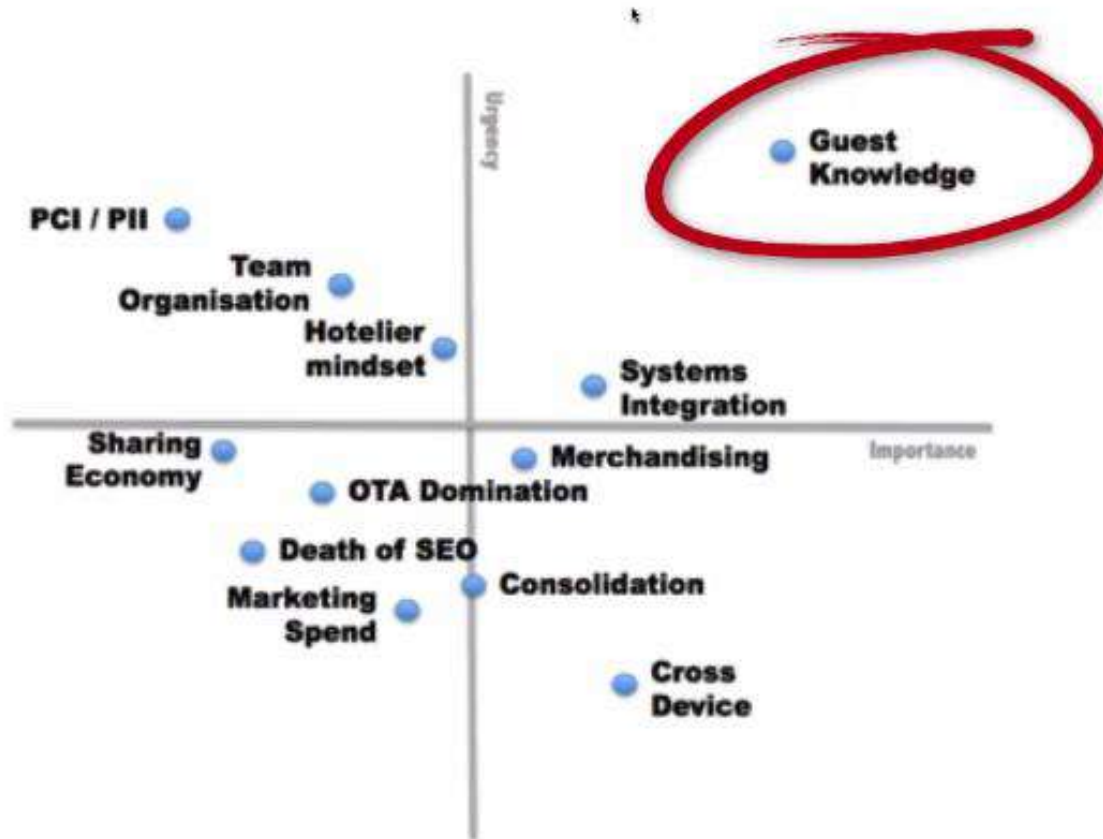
Urgency

Guest Knowledge

PCI / PII

Team Organisation

Hotelier mindset

Systems Integration

Importance

Sharing Economy

Merchandising

OTA Domination

Death of SEO

Consolidation

Marketing Spend

Cross Device